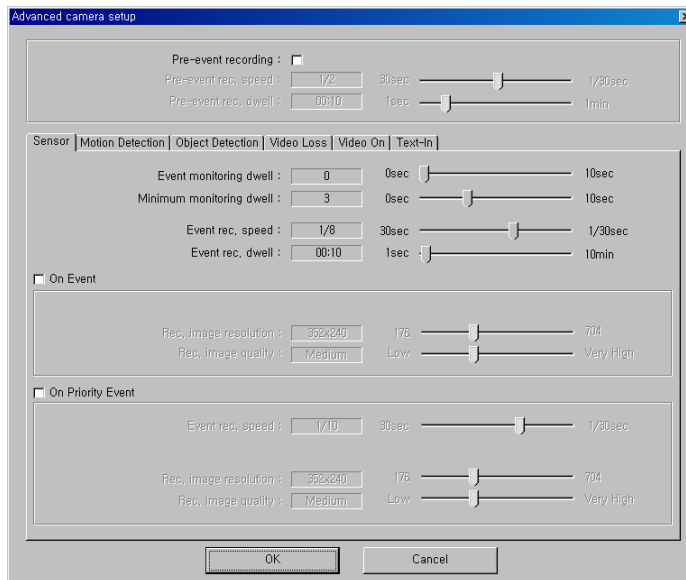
Advanced camera setup

Pre-event recording :

Pre-event rec. speed : 1/2 30sec 1/30sec

Pre-event rec. dwell : 00:10 1sec 1min

Sensor | Motion Detection | Object Detection | Video Loss | Video On | Text-In

Event monitoring dwell : 0 0sec 10sec

Minimum monitoring dwell : 3 0sec 10sec

Event rec. speed : 1/8 30sec 1/30sec

Event rec. dwell : 00:10 1sec 10min

On Event

Rec. image resolution : 352x240 176 704

Rec. image quality : Medium Low Very High

On Priority Event

Event rec. speed : 1/10 30sec 1/30sec

Rec. image resolution : 352x240 176 704

Rec. image quality : Medium Low Very High

OK Cancel